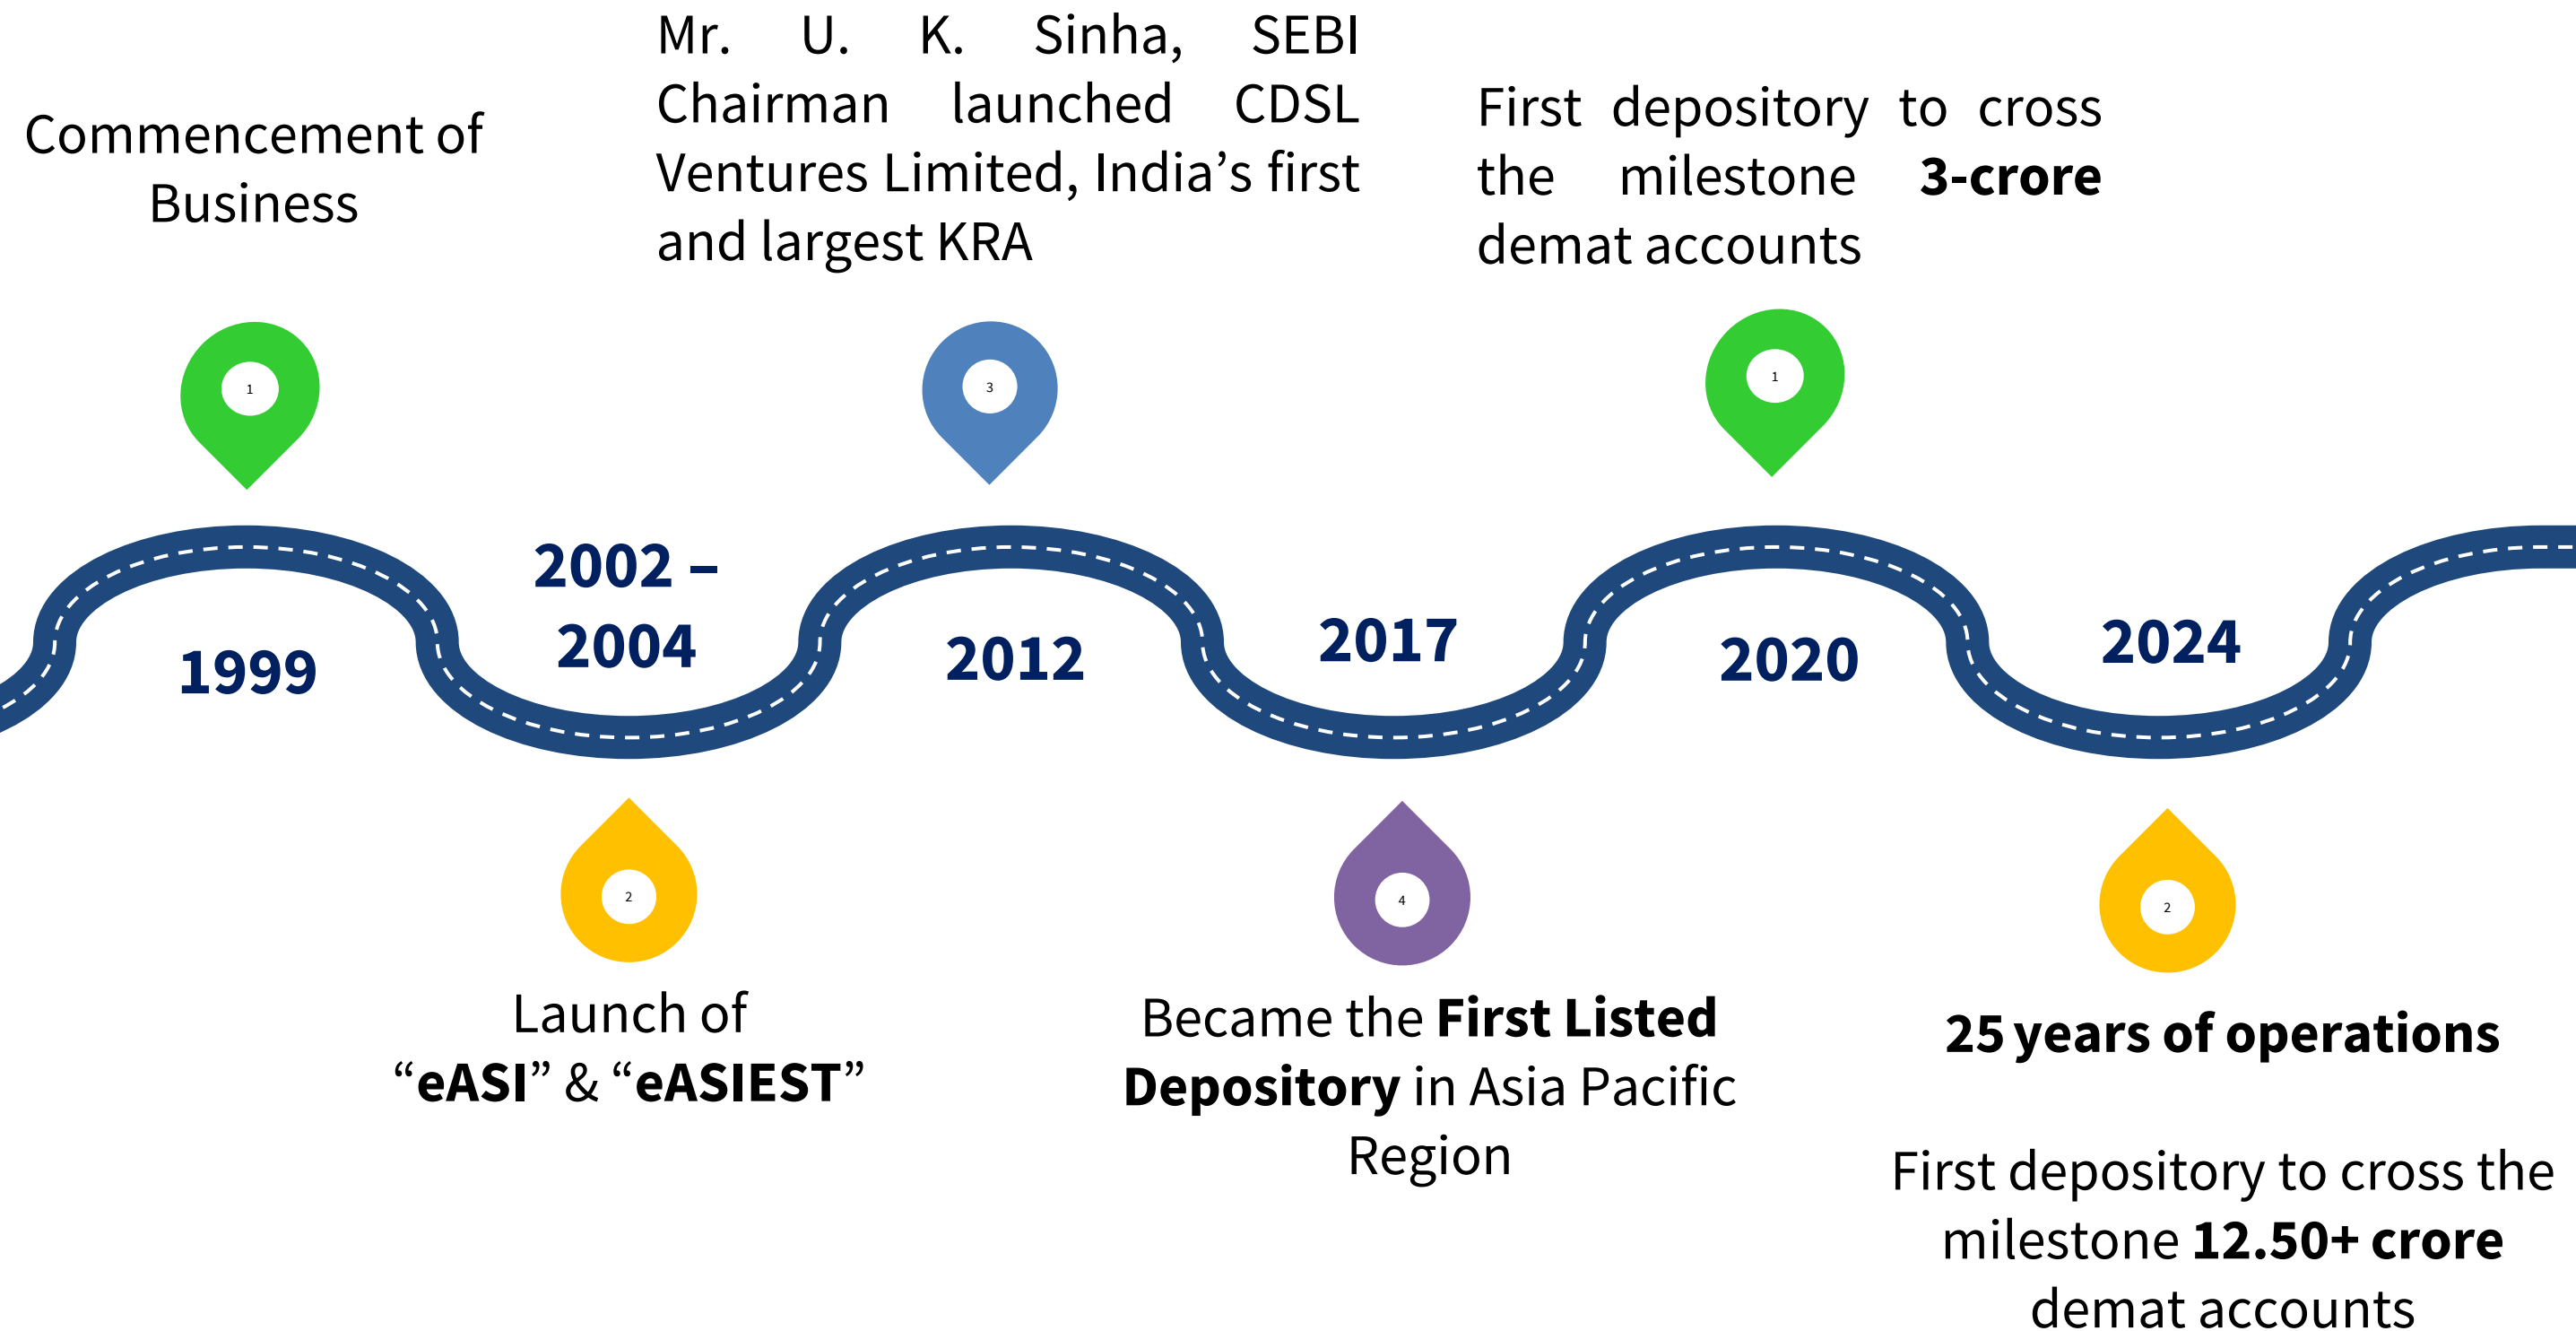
Commencement of Business

1

1999

2002 – 2004

2

Launch of “eASI” & “eASIEST”

Mr. U. K. Sinha, SEBI Chairman launched CDSL Ventures Limited, India’s first and largest KRA

3

2012

2017

4

Became the First Listed Depository in Asia Pacific Region

First depository to cross the milestone 3-crore demat accounts

1

2020

2024

2

25 years of operations

First depository to cross the milestone 12.50+ crore demat accounts